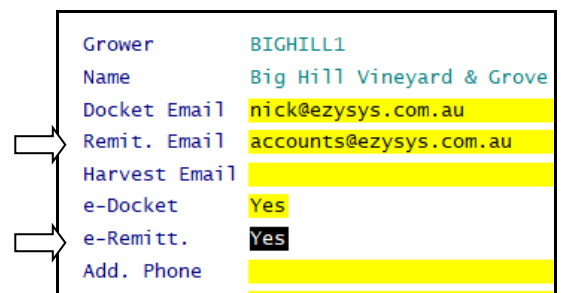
| | |
|---|---|
| Grower | BIGHILL1 |
| Name | Big Hill Vineyard & Grove |
| Docket Email | nick@ezysys.com.au |
| Remit. Email | accounts@ezysys.com.au |
| Harvest Email | |
| e-Docket | Yes |
| e-Remitt. | Yes |
| Add. Phone | |